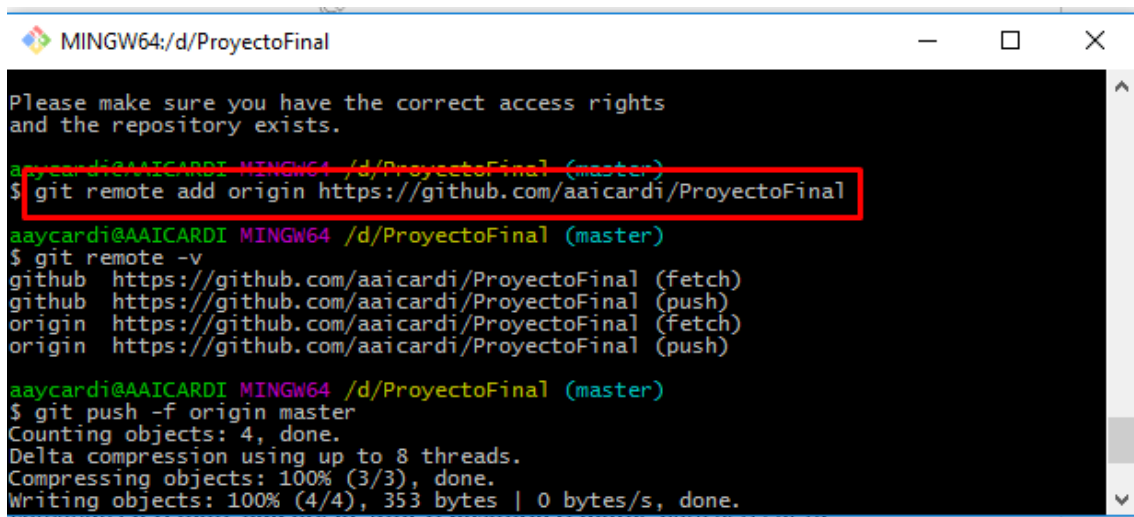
MINGW64:/d/ProyectoFinal

Please make sure you have the correct access rights
and the repository exists.

aaycardi@AAICARDI MINGW64 /d/ProyectoFinal (master)
$ git remote add origin https://github.com/aaicardi/ProyectoFinal

aaycardi@AAICARDI MINGW64 /d/ProyectoFinal (master)
$ git remote -v
github  https://github.com/aaicardi/ProyectoFinal (fetch)
github  https://github.com/aaicardi/ProyectoFinal (push)
origin  https://github.com/aaicardi/ProyectoFinal (fetch)
origin  https://github.com/aaicardi/ProyectoFinal (push)

aaycardi@AAICARDI MINGW64 /d/ProyectoFinal (master)
$ git push -f origin master
Counting objects: 4, done.
Delta compression using up to 8 threads.
Compressing objects: 100% (3/3), done.
Writing objects: 100% (4/4), 353 bytes | 0 bytes/s, done.